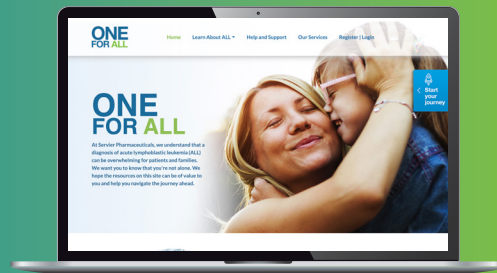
ONE FOR ALL

Home Learn About ALL Help and Support Our Services Register | Login

ONE FOR ALL

At Servier Pharmaceuticals, we understand that a diagnosis of acute lymphoblastic leukemia (ALL) can be overwhelming for patients and families. We want you to know that you're not alone. We hope the resources on this site can be of value to you and help you navigate the journey ahead.

Start your journey